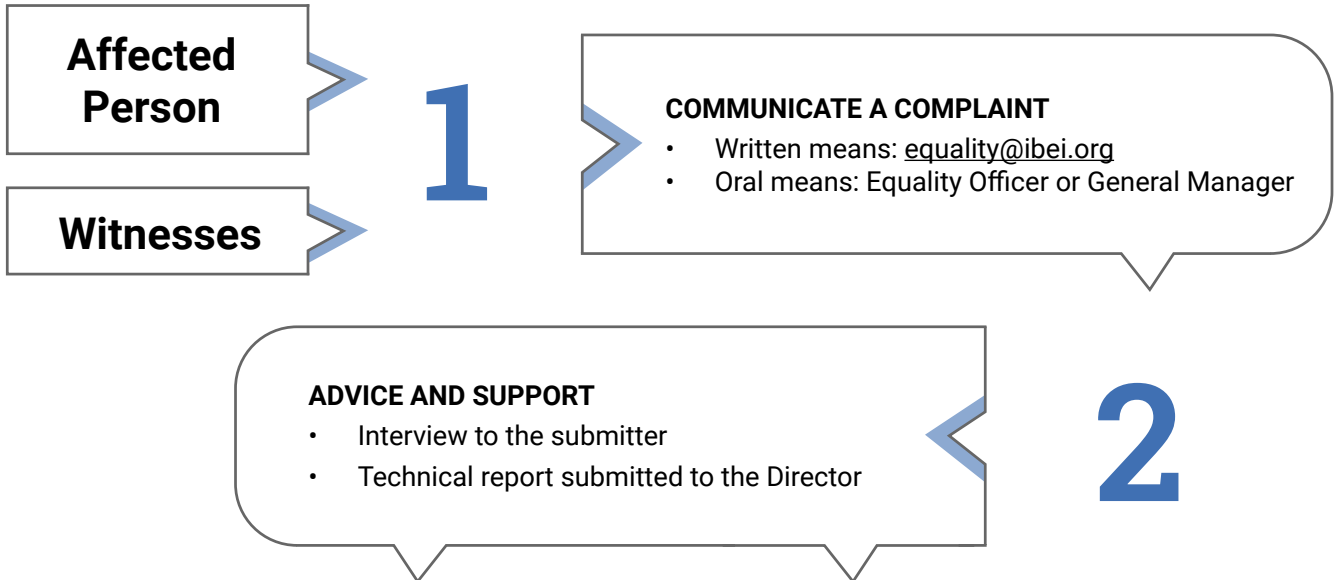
Affected Person

Witnesses

1

COMMUNICATE A COMPLAINT
• Written means: equality@ibei.org
• Oral means: Equality Officer or General Manager

ADVICE AND SUPPORT
• Interview to the submitter
• Technical report submitted to the Director

2